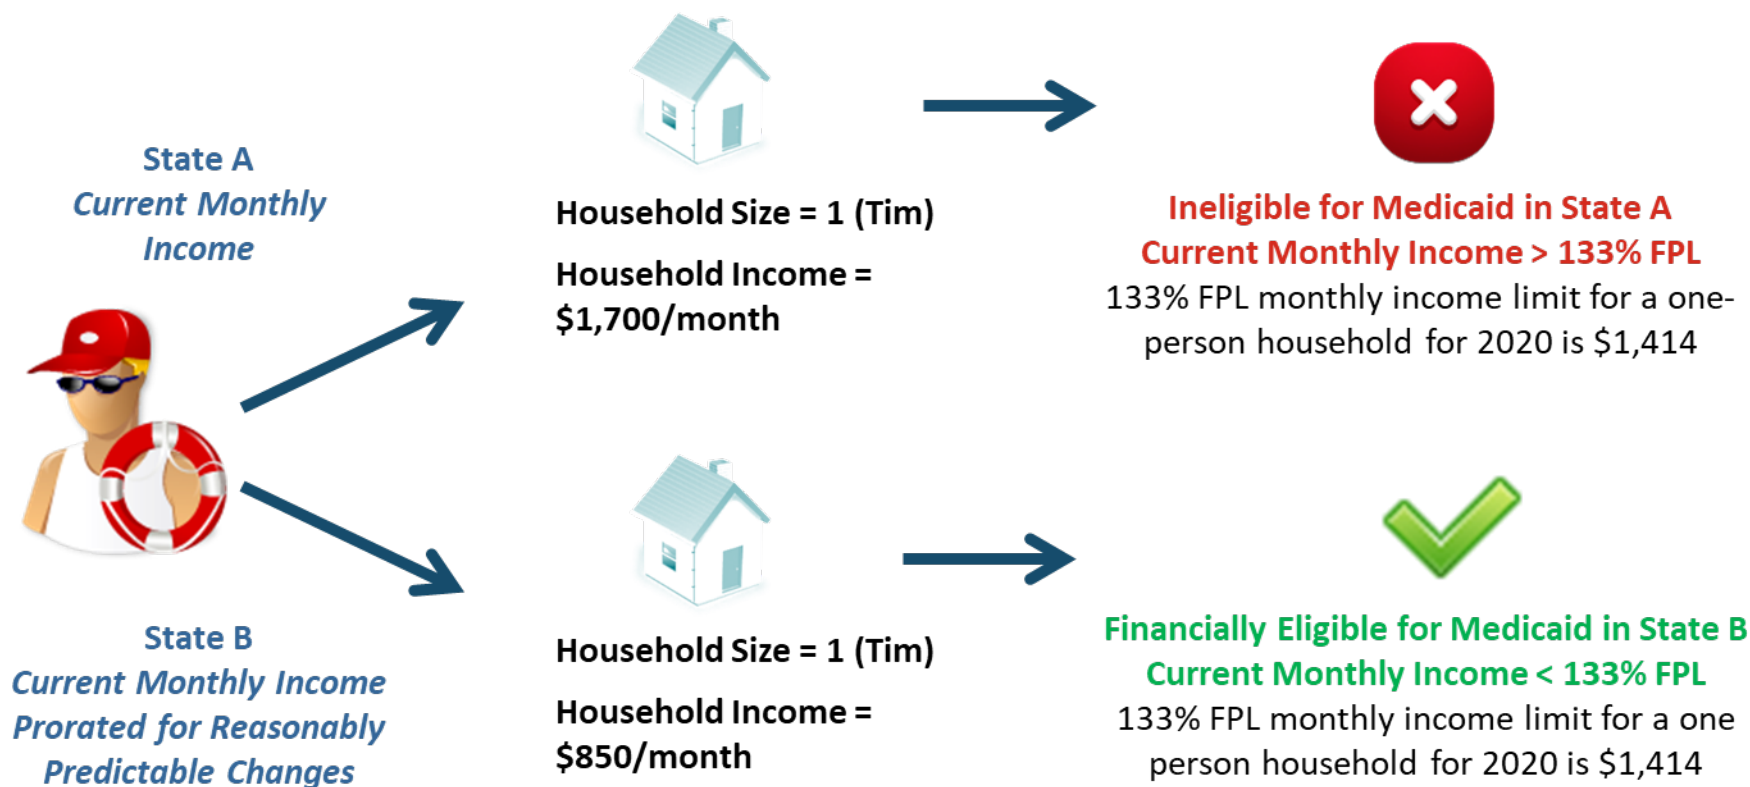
State A
Current Monthly Income

Household Size = 1 (Tim)

Household Income = $1,700/month

Ineligible for Medicaid in State A
Current Monthly Income > 133% FPL
133% FPL monthly income limit for a one-person household for 2020 is $1,414

State B
Current Monthly Income Prorated for Reasonably Predictable Changes

Household Size = 1 (Tim)

Household Income = $850/month

Financially Eligible for Medicaid in State B
Current Monthly Income < 133% FPL
133% FPL monthly income limit for a one person household for 2020 is $1,414